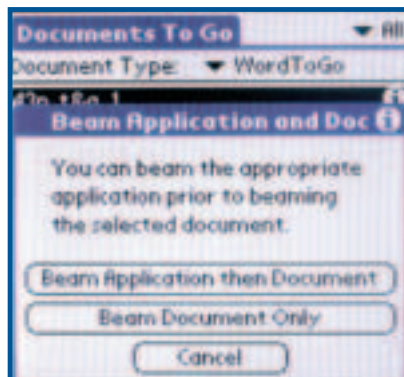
Documents To Go

▼ All

Document Type: ▼ WordToGo

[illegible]

Beam Application and Doc

You can beam the appropriate application prior to beaming the selected document.

Beam Application then Document

Beam Document Only

Cancel